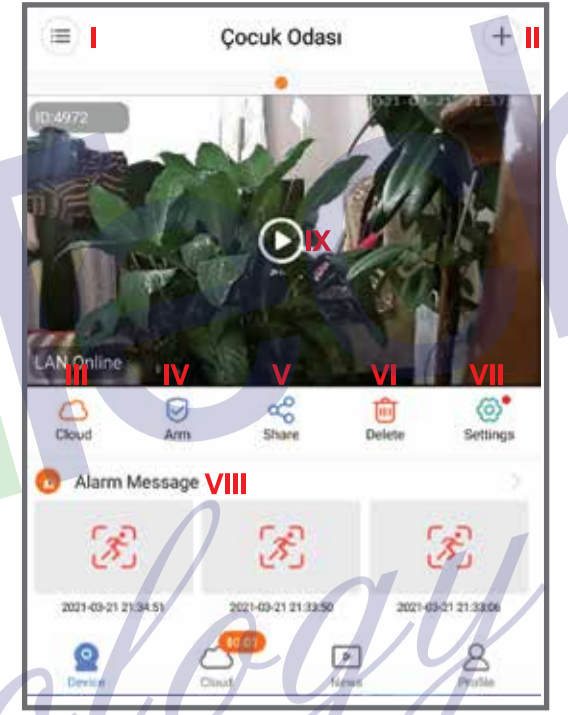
I Çocuk Odası + II

ID:4972 2021-03-21 21:37:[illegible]

IX

LAN Online

III IV V VI VII

Cloud Arm Share Delete Settings

Alarm Message VIII

2021-03-21 21:34:51 2021-03-21 21:33:50 2021-03-21 21:33:06

$0.01

Device Cloud News Profile